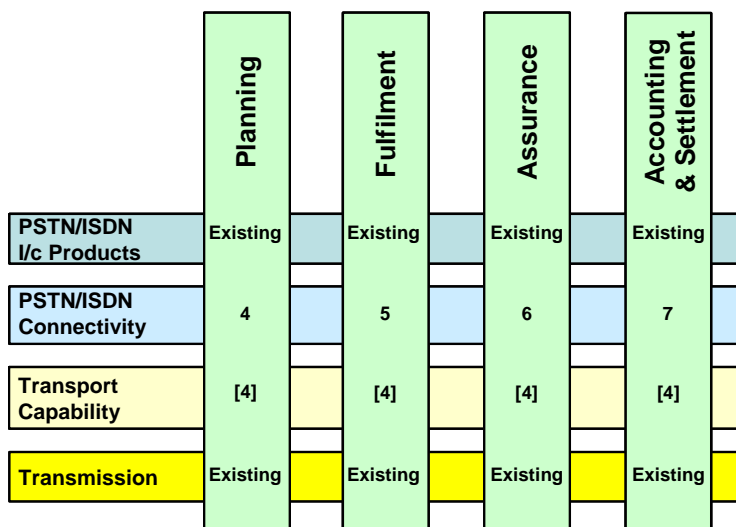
| | Planning | Fulfilment | Assurance | Accounting & Settlement |
|---|---|---|---|---|
| PSTN/ISDN I/c Products | Existing | Existing | Existing | Existing |
| PSTN/ISDN Connectivity | 4 | 5 | 6 | 7 |
| Transport Capability | [4] | [4] | [4] | [4] |
| Transmission | Existing | Existing | Existing | Existing |